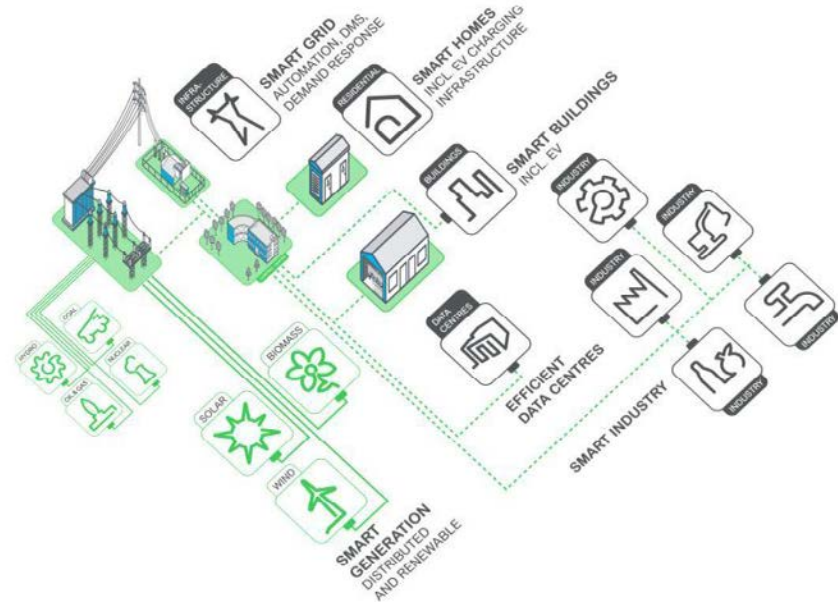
INFRA-STRUCTURE

SMART GRID
AUTOMATION, DMS, DEMAND RESPONSE

RESIDENTIAL

SMART HOMES
INCL. EV CHARGING INFRASTRUCTURE

BUILDINGS

SMART BUILDINGS
INCL. EV

INDUSTRY

INDUSTRY

INDUSTRY

INDUSTRY

INDUSTRY

DATA CENTRES

EFFICIENT DATA CENTRES

SMART INDUSTRY

COAL

HYDRO

NUCLEAR

OIL & GAS

BIOMASS

SOLAR

WIND

SMART GENERATION
DISTRIBUTED AND RENEWABLE